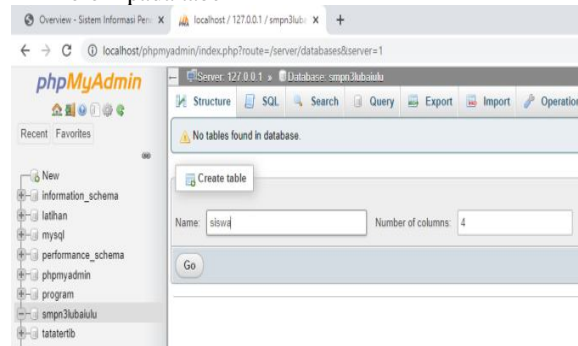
Overview - Sistem Informasi Per
localhost / 127.0.0.1 / smpn3lub
localhost/phpmyadmin/index.php?route=/server/databases&server=1
phpMyAdmin
Recent Favorites
New
information_schema
latihan
mysql
performance_schema
phpmyadmin
program
smpn3lubaiulu
tatatertib
Server: 127.0.0.1 » Database: smpn3lubaiulu
Structure SQL Search Query Export Import Operation
No tables found in database.
Create table
Name: siswa
Number of columns: 4
Go